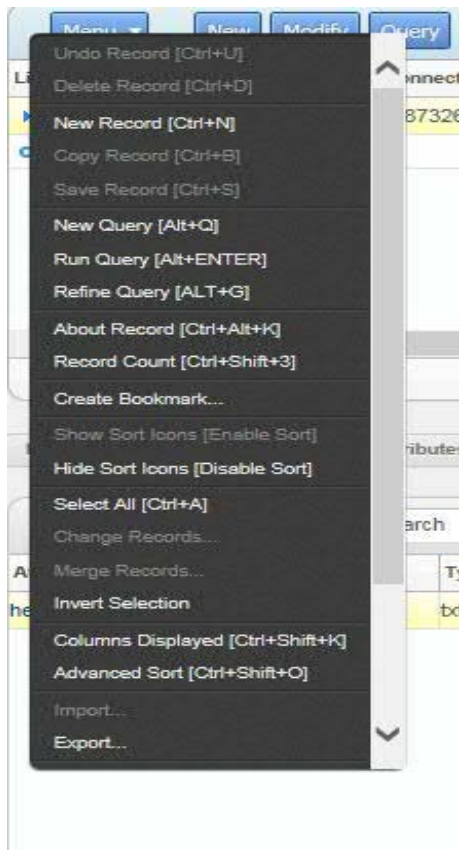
Menu ▾ New Modify Query

La

nnect

87326

Undo Record [Ctrl+U]
Delete Record [Ctrl+D]
New Record [Ctrl+N]
Copy Record [Ctrl+B]
Save Record [Ctrl+S]
New Query [Alt+Q]
Run Query [Alt+ENTER]
Refine Query [ALT+G]
About Record [Ctrl+Alt+K]
Record Count [Ctrl+Shift+3]
Create Bookmark...
Show Sort Icons [Enable Sort]
Hide Sort Icons [Disable Sort]
Select All [Ctrl+A]
Change Records...
Merge Records...
Invert Selection
Columns Displayed [Ctrl+Shift+K]
Advanced Sort [Ctrl+Shift+O]
Import...
Export...

ributes

arch

A

Ty

he

tc